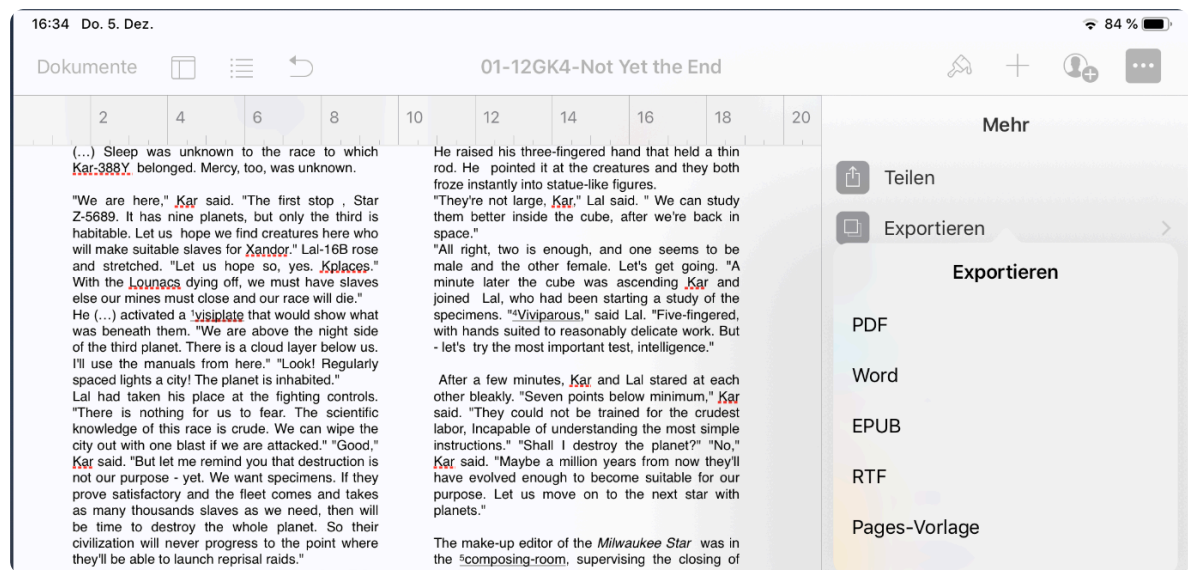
16:34 Do. 5. Dez.

84 %

Dokumente

01-12GK4-Not Yet the End

2 4 6 8 10 12 14 16 18 20

Mehr

Teilen

Exportieren

Exportieren

PDF

Word

EPUB

RTF

Pages-Vorlage

(…) Sleep was unknown to the race to which Kar-388Y belonged. Mercy, too, was unknown.

"We are here," Kar said. "The first stop , Star Z-5689. It has nine planets, but only the third is habitable. Let us hope we find creatures here who will make suitable slaves for Xandor." Lal-16B rose and stretched. "Let us hope so, yes. Kplaces." With the Lounacs dying off, we must have slaves else our mines must close and our race will die."
He (…) activated a $^1$visiplate that would show what was beneath them. "We are above the night side of the third planet. There is a cloud layer below us. I'll use the manuals from here." "Look! Regularly spaced lights a city! The planet is inhabited."
Lal had taken his place at the fighting controls. "There is nothing for us to fear. The scientific knowledge of this race is crude. We can wipe the city out with one blast if we are attacked." "Good," Kar said. "But let me remind you that destruction is not our purpose - yet. We want specimens. If they prove satisfactory and the fleet comes and takes as many thousands slaves as we need, then will be time to destroy the whole planet. So their civilization will never progress to the point where they'll be able to launch reprisal raids."

He raised his three-fingered hand that held a thin rod. He pointed it at the creatures and they both froze instantly into statue-like figures.
"They're not large, Kar," Lal said. " We can study them better inside the cube, after we're back in space."
"All right, two is enough, and one seems to be male and the other female. Let's get going. "A minute later the cube was ascending Kar and joined Lal, who had been starting a study of the specimens. "$^4$Viviparous," said Lal. "Five-fingered, with hands suited to reasonably delicate work. But - let's try the most important test, intelligence."

After a few minutes, Kar and Lal stared at each other bleakly. "Seven points below minimum," Kar said. "They could not be trained for the crudest labor, Incapable of understanding the most simple instructions." "Shall I destroy the planet?" "No," Kar said. "Maybe a million years from now they'll have evolved enough to become suitable for our purpose. Let us move on to the next star with planets."

The make-up editor of the Milwaukee Star was in the $^5$composing-room, supervising the closing of